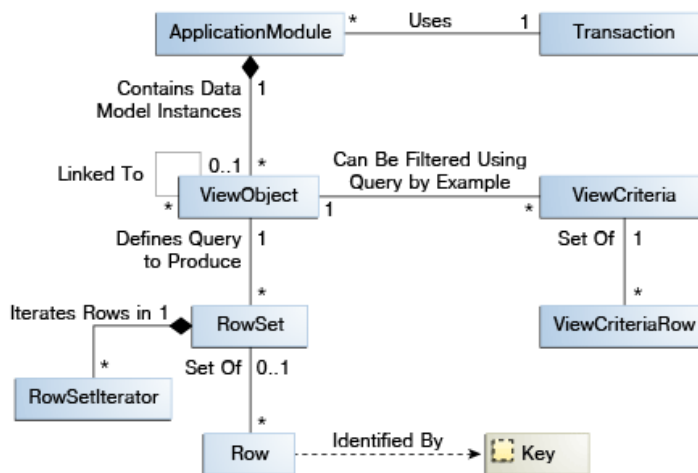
ApplicationModule * Uses 1 Transaction

Contains Data Model Instances 1

Linked To 0..1 *

* ViewObject 1

Can Be Filtered Using Query by Example

* ViewCriteria

Defines Query to Produce 1

Set Of 1

*

*

Iterates Rows in 1 RowSet

ViewCriteriaRow

*

RowSetIterator

Set Of 0..1

*

Row

Identified By

Key